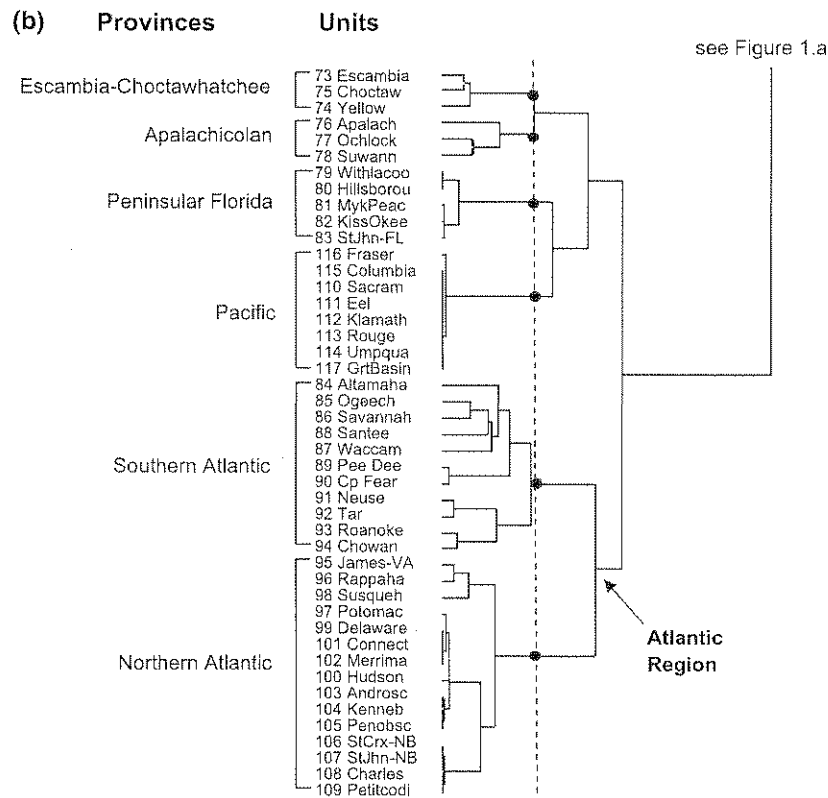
(b) Provinces Units

see Figure 1.a

Escambia-Choctawhatchee
73 Escambia
75 Choctaw
74 Yellow

Apalachicolan
76 Apalach
77 Ochlock
78 Suwann

Peninsular Florida
79 Withlacoo
80 Hillsborou
81 MykPeac
82 KissOkee
83 StJhn-FL

Pacific
116 Fraser
115 Columbia
110 Sacram
111 Eel
112 Klamath
113 Rouge
114 Umpqua
117 GrtBasin

Southern Atlantic
84 Altamaha
85 Ogeech
86 Savannah
88 Santee
87 Waccam
89 Pee Dee
90 Cp Fear
91 Neuse
92 Tar
93 Roanoke
94 Chowan

Northern Atlantic
95 James-VA
96 Rappaha
98 Susqueh
97 Potomac
99 Delaware
101 Connect
102 Merrima
100 Hudson
103 Androsc
104 Kenneb
105 Penobsc
106 StCrx-NB
107 StJhn-NB
108 Charles
109 Petitcodi

Atlantic Region